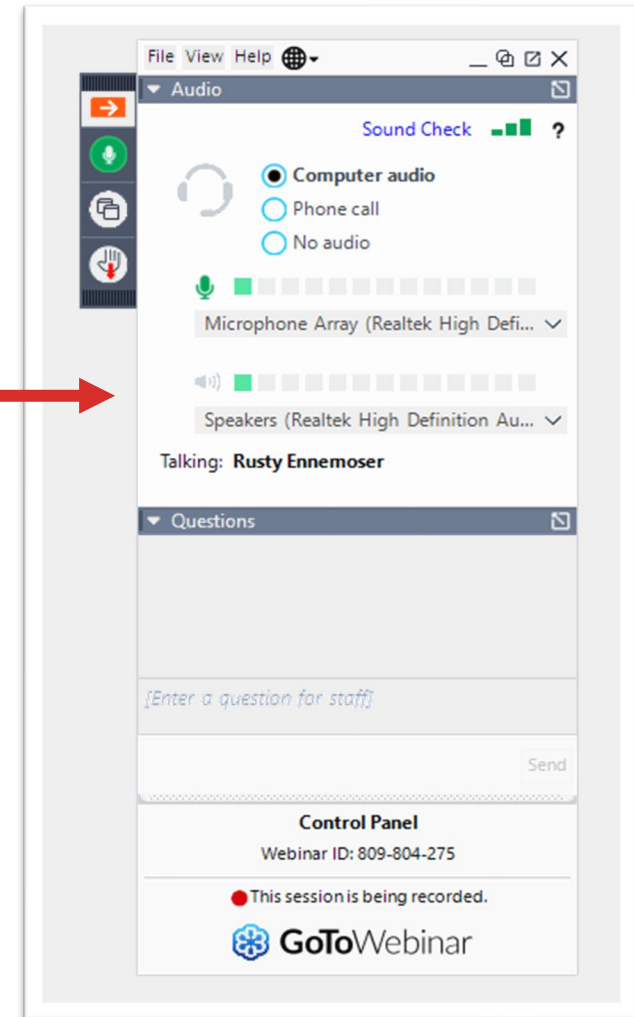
File View Help

Audio

Sound Check ?

Computer audio
Phone call
No audio

Microphone Array (Realtek High Defi...

Speakers (Realtek High Definition Au...

Talking: Rusty Ennemoser

Questions

[Enter a question for staff]

Send

Control Panel
Webinar ID: 809-804-275

This session is being recorded.

GoToWebinar